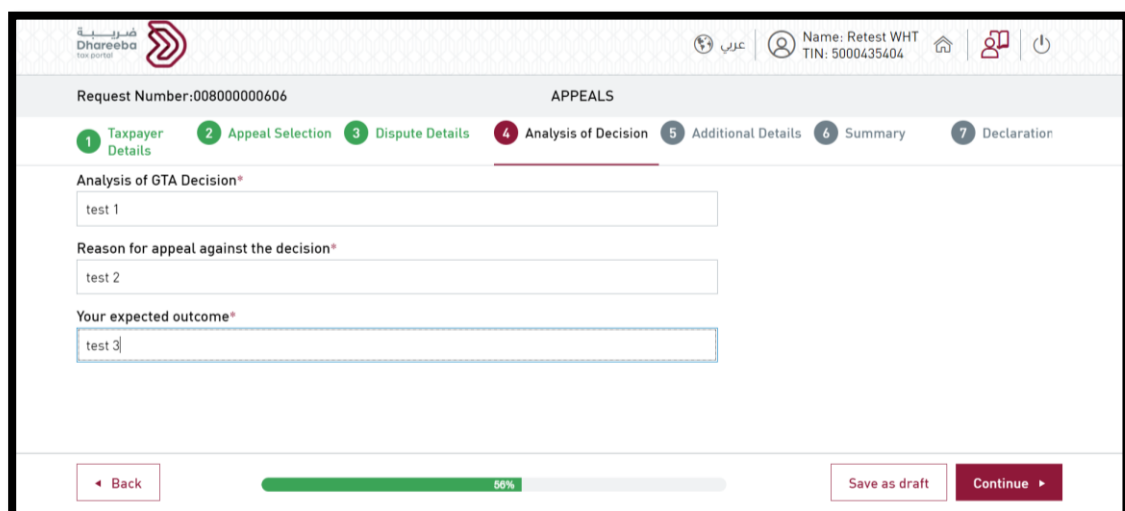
ضريبة
Dhareeba
tax portal

عربي

Name: Retest WHT
TIN: 5000435404

Request Number:008000000606

APPEALS

1 Taxpayer Details
2 Appeal Selection
3 Dispute Details
4 Analysis of Decision
5 Additional Details
6 Summary
7 Declaration

Analysis of GTA Decision*

test 1

Reason for appeal against the decision*

test 2

Your expected outcome*

test 3

◂ Back

56%

Save as draft

Continue ▸